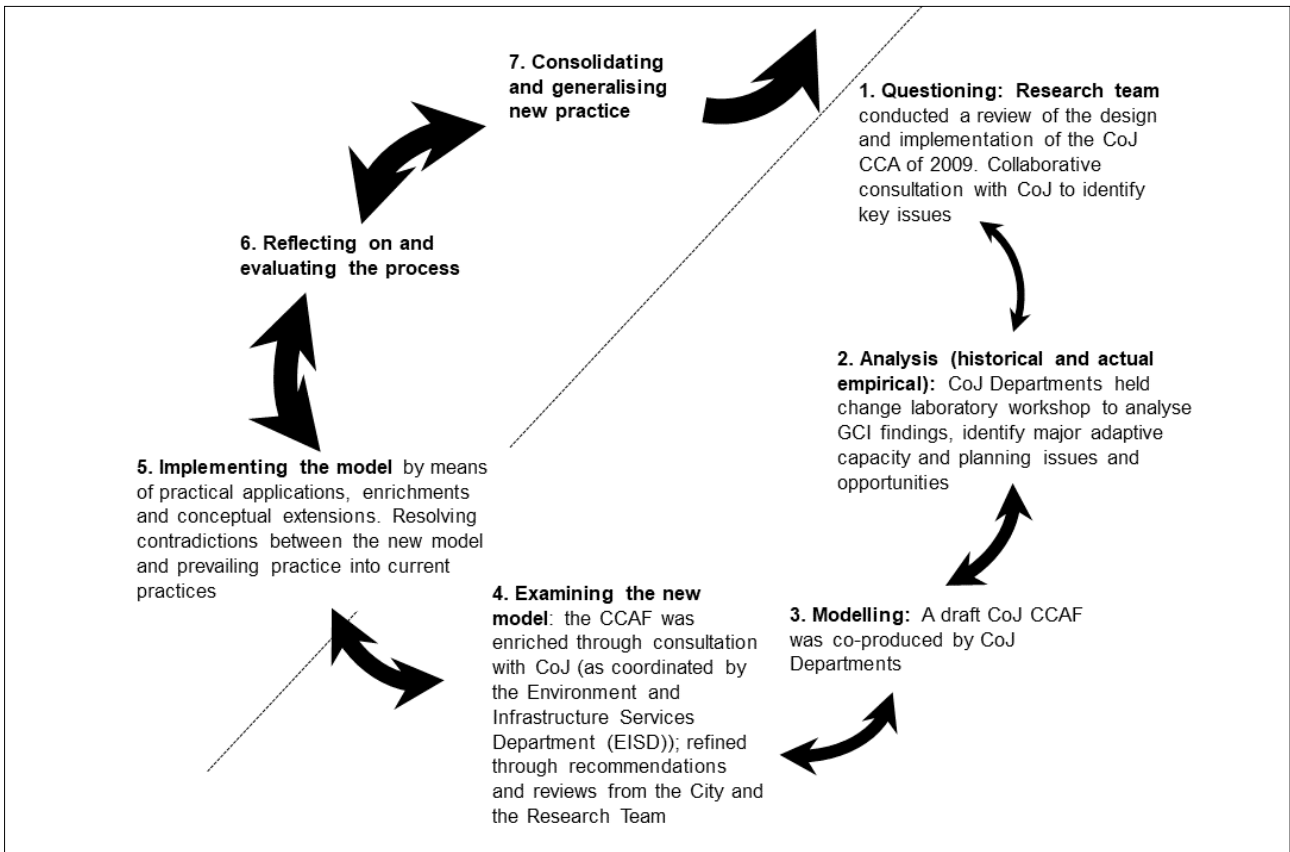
7. Consolidating and generalising new practice

1. Questioning: Research team conducted a review of the design and implementation of the CoJ CCA of 2009. Collaborative consultation with CoJ to identify key issues

6. Reflecting on and evaluating the process

2. Analysis (historical and actual empirical): CoJ Departments held change laboratory workshop to analyse GCI findings, identify major adaptive capacity and planning issues and opportunities

5. Implementing the model by means of practical applications, enrichments and conceptual extensions. Resolving contradictions between the new model and prevailing practice into current practices

4. Examining the new model: the CCAF was enriched through consultation with CoJ (as coordinated by the Environment and Infrastructure Services Department (EISD)); refined through recommendations and reviews from the City and the Research Team

3. Modelling: A draft CoJ CCAF was co-produced by CoJ Departments